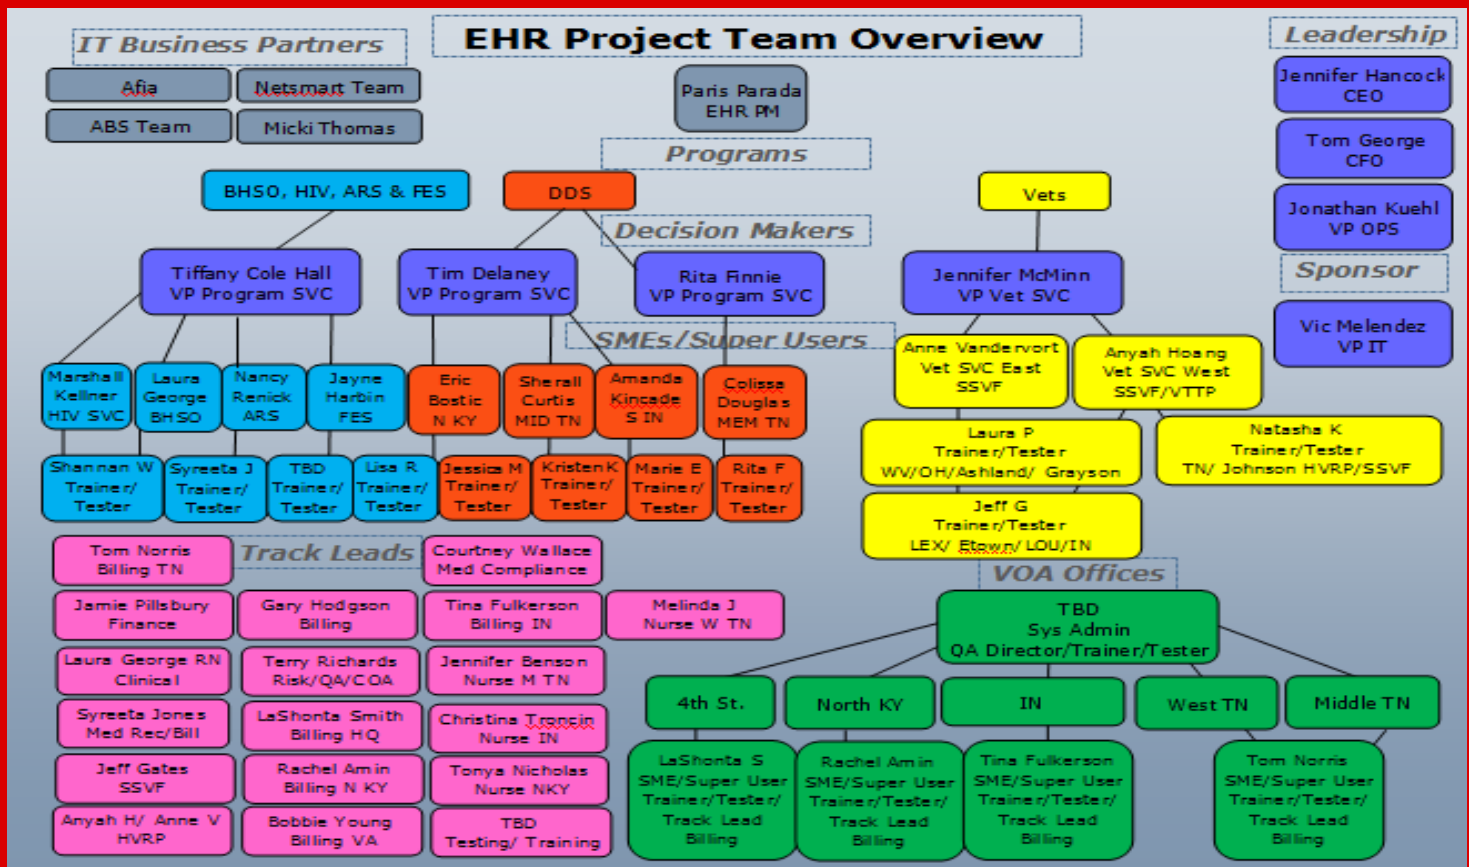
EHR Project Team Overview

IT Business Partners

Afia

Netsmart Team

ABS Team

Micki Thomas

Paris Parada
EHR PM

Leadership

Jennifer Hancock
CEO

Tom George
CFO

Jonathan Kuehl
VP OPS

Sponsor

Vic Melendez
VP IT

Programs

BHSO, HIV, ARS & FES

DDS

Vets

Decision Makers

Tiffany Cole Hall
VP Program SVC

Tim Delaney
VP Program SVC

Rita Finnie
VP Program SVC

Jennifer McMinn
VP Vet SVC

SMEs/Super Users

Marshall Kellner
HIV SVC

Laura George
BHSO

Nancy Renick
ARS

Jayne Harbin
FES

Eric Bostic
N KY

Sherall Curtis
MID TN

Amanda Kincade
S IN

Colissa Douglas
MEM TN

Anne Vandervort
Vet SVC East
SSVF

Anyah Hoang
Vet SVC West
SSVF/VTTP

Shannan W
Trainer/
Tester

Syreeta J
Trainer/
Tester

TBD
Trainer/
Tester

Lisa R
Trainer/
Tester

Jessica M
Trainer/
Tester

Kristen K
Trainer/
Tester

Marie E
Trainer/
Tester

Rita F
Trainer/
Tester

Laura P
Trainer/Tester
WV/OH/Ashland/ Grayson

Natasha K
Trainer/Tester
TN/ Johnson HVRP/SSVF

Jeff G
Trainer/Tester
LEX/ Etown/ LOU/IN

Track Leads

Tom Norris
Billing TN

Courtney Wallace
Med Compliance

Jamie Pillsbury
Finance

Gary Hodgson
Billing

Tina Fulkerson
Billing IN

Melinda J
Nurse W TN

Laura George RN
Clinical

Terry Richards
Risk/QA/COA

Jennifer Benson
Nurse M TN

Syreeta Jones
Med Rec/Bill

LaShonta Smith
Billing HQ

Christina Troncin
Nurse IN

Jeff Gates
SSVF

Rachel Amin
Billing N KY

Tonya Nicholas
Nurse NKY

Anyah H/ Anne V
HVRP

Bobbie Young
Billing VA

TBD
Testing/ Training

VOA Offices

TBD
Sys Admin
QA Director/Trainer/Tester

4th St.

North KY

IN

West TN

Middle TN

LaShonta S
SME/Super User
Trainer/Tester/
Track Lead
Billing

Rachel Amin
SME/Super User
Trainer/Tester/
Track Lead
Billing

Tina Fulkerson
SME/Super User
Trainer/Tester/
Track Lead
Billing

Tom Norris
SME/Super User
Trainer/Tester/
Track Lead
Billing